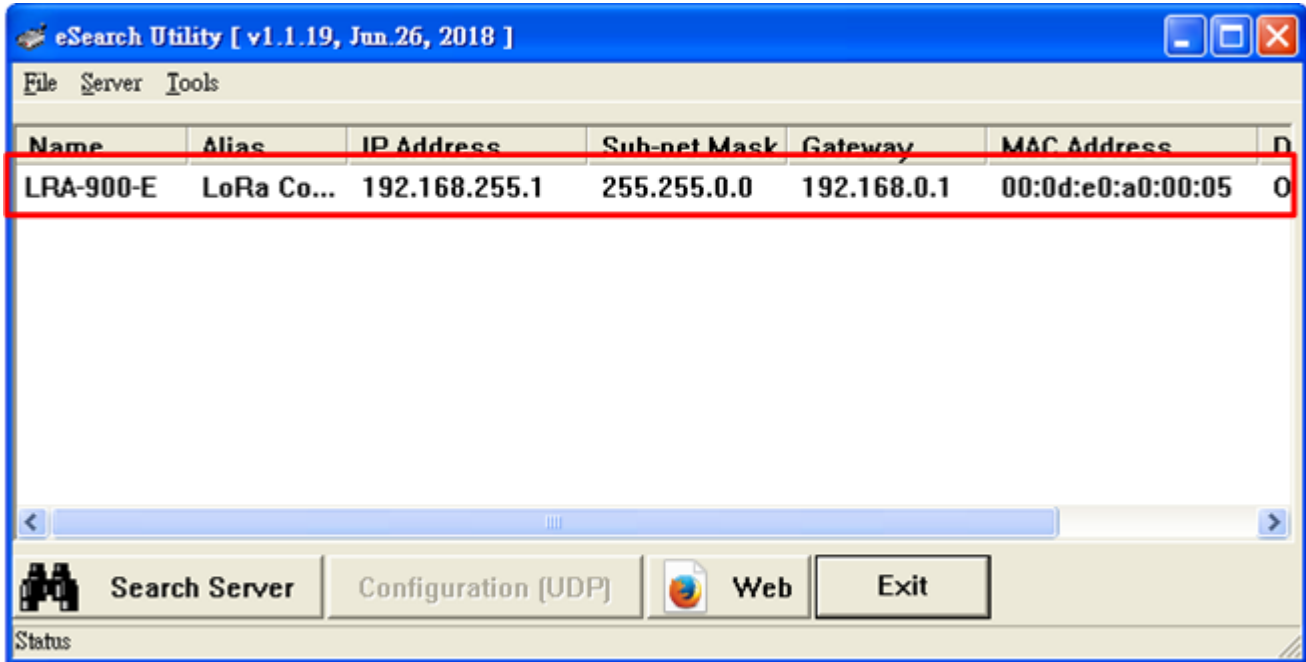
eSearch Utility [ v1.1.19, Jun.26, 2018 ]

File Server Tools

| Name | Alias | IP Address | Sub-net Mask | Gateway | MAC Address | D |
|---|---|---|---|---|---|---|
| LRA-900-E | LoRa Co... | 192.168.255.1 | 255.255.0.0 | 192.168.0.1 | 00:0d:e0:a0:00:05 | O |

Search Server
Configuration (UDP)
Web
Exit

Status